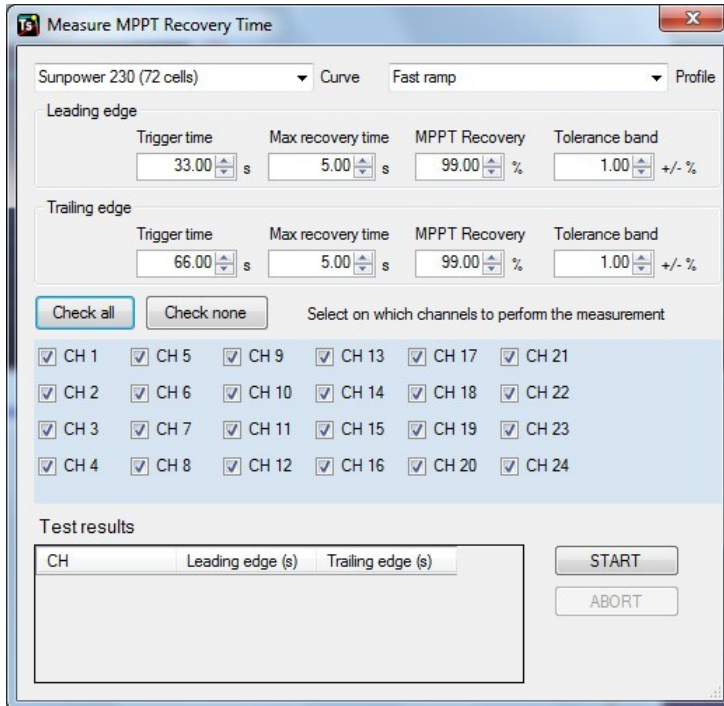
Measure MPPT Recovery Time

Sunpower 230 (72 cells) Curve Fast ramp Profile

Leading edge

Trigger time 33.00 s Max recovery time 5.00 s MPPT Recovery 99.00 % Tolerance band 1.00 +/- %

Trailing edge

Trigger time 66.00 s Max recovery time 5.00 s MPPT Recovery 99.00 % Tolerance band 1.00 +/- %

Check all Check none Select on which channels to perform the measurement

CH 1 CH 5 CH 9 CH 13 CH 17 CH 21
CH 2 CH 6 CH 10 CH 14 CH 18 CH 22
CH 3 CH 7 CH 11 CH 15 CH 19 CH 23
CH 4 CH 8 CH 12 CH 16 CH 20 CH 24

Test results

| CH | Leading edge (s) | Trailing edge (s) |
|---|---|---|

START
ABORT